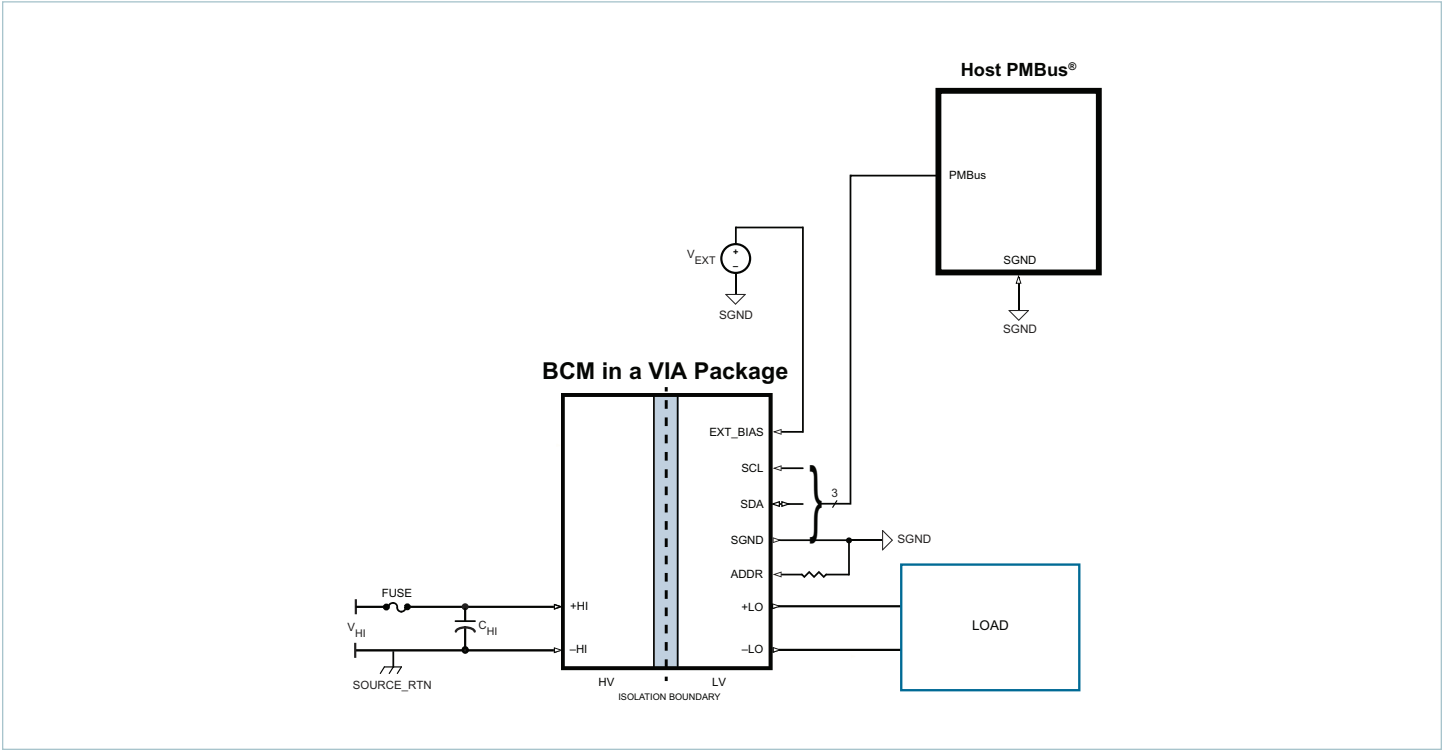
Host PMBus®

PMBus

SGND

SGND

$V_{EXT}$

+

–

SGND

BCM in a VIA Package

EXT_BIAS

SCL

SDA

3

SGND

SGND

ADDR

FUSE

+HI

$V_{HI}$

$C_{HI}$

–HI

SOURCE_RTN

+LO

–LO

LOAD

HV

LV

ISOLATION BOUNDARY